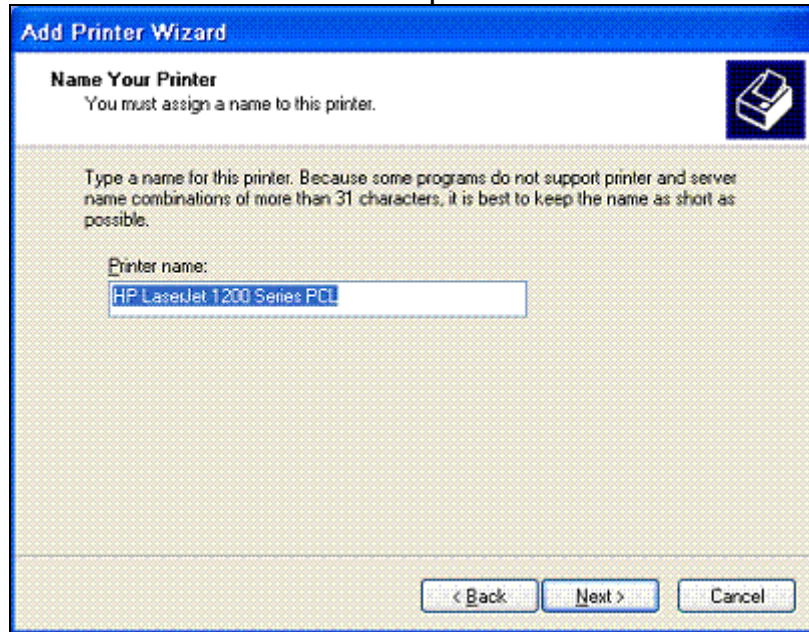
Add Printer Wizard

Name Your Printer
You must assign a name to this printer.

Type a name for this printer. Because some programs do not support printer and server name combinations of more than 31 characters, it is best to keep the name as short as possible.

Printer name:

HP LaserJet 1200 Series PCL

< Back

Next >

Cancel